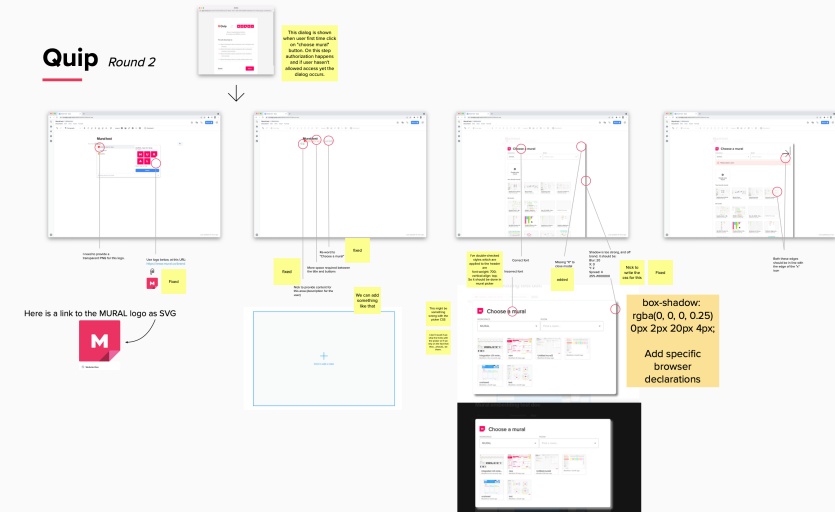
Quip Round 2

This dialog is shown when user first time click on "choose mural" button. On this step authorization happens and if user hasn't allowed access yet the dialog occurs.

Untitled

Choose a mural

Choose a mural

Inconvo provide a transparent PNG for this logo

Use logo below of this URL: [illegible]

Fixed

Re-word to "Choose a mural"

fixed

More space required between the title and buttons

Fixed

Wait to provide content to the area (description for the user)

We can add something like that

Correct font

Incorrect font

I've double checked styles which are applied to the header are font-weight: 700; vertical-align: top; So it should be same in mural picker

Missing "X" to close modal

added

Shadow is too strong, and off brand. It should be: Blur: 20 X: 0 Y: 2 Spread: 4 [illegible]

Nick to write the css for this

Fixed

Both these edges should be in line with the edge of the "X" icon

This might be something wrong with the picker CSS

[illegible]

box-shadow: rgba(0, 0, 0, 0.25) 0px 2px 20px 4px;

Add specific browser declarations

Here is a link to the MURAL logo as SVG

Choose a mural

Choose a mural